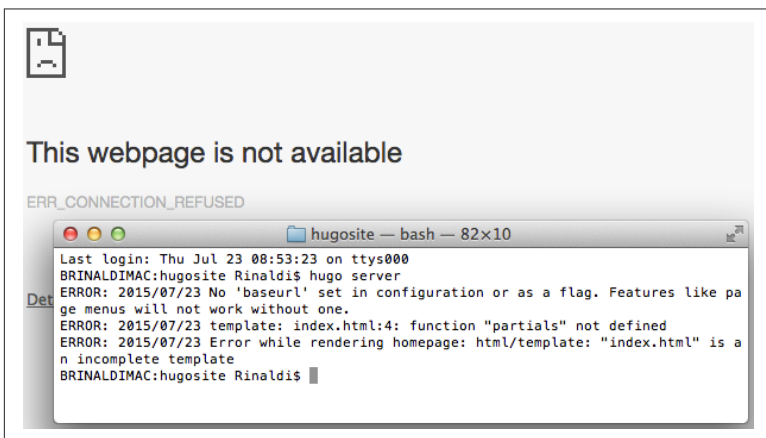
This webpage is not available

ERR_CONNECTION_REFUSED

Det

hugosite — bash — 82×10

Last login: Thu Jul 23 08:53:23 on ttys000
BRINALDIMAC:hugosite Rinaldi$ hugo server
ERROR: 2015/07/23 No 'baseurl' set in configuration or as a flag. Features like page menus will not work without one.
ERROR: 2015/07/23 template: index.html:4: function "partials" not defined
ERROR: 2015/07/23 Error while rendering homepage: html/template: "index.html" is an incomplete template
BRINALDIMAC:hugosite Rinaldi$